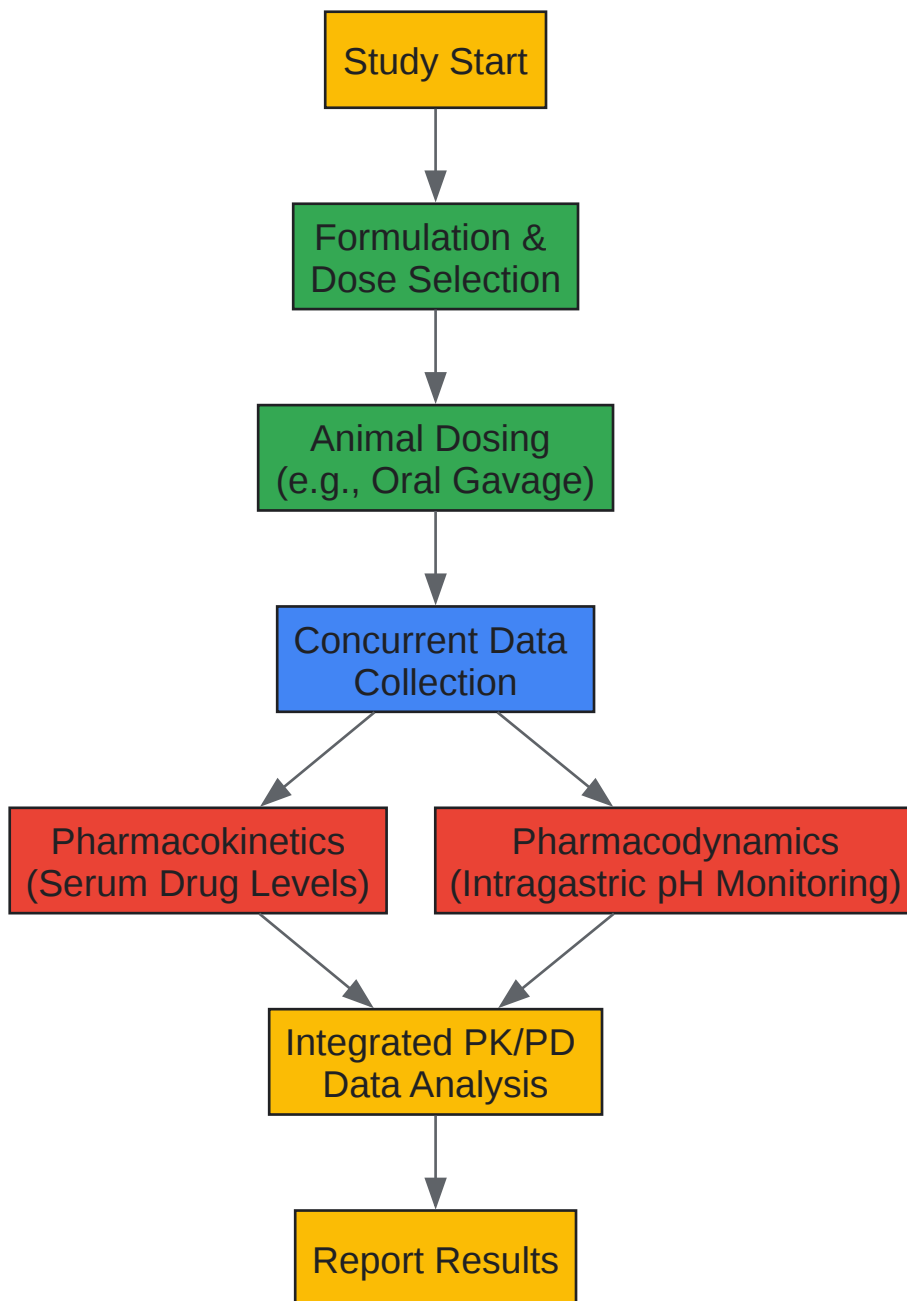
Study Start

Formulation & Dose Selection

Animal Dosing (e.g., Oral Gavage)

Concurrent Data Collection

Pharmacokinetics (Serum Drug Levels)

Pharmacodynamics (Intragastric pH Monitoring)

Integrated PK/PD Data Analysis

Report Results